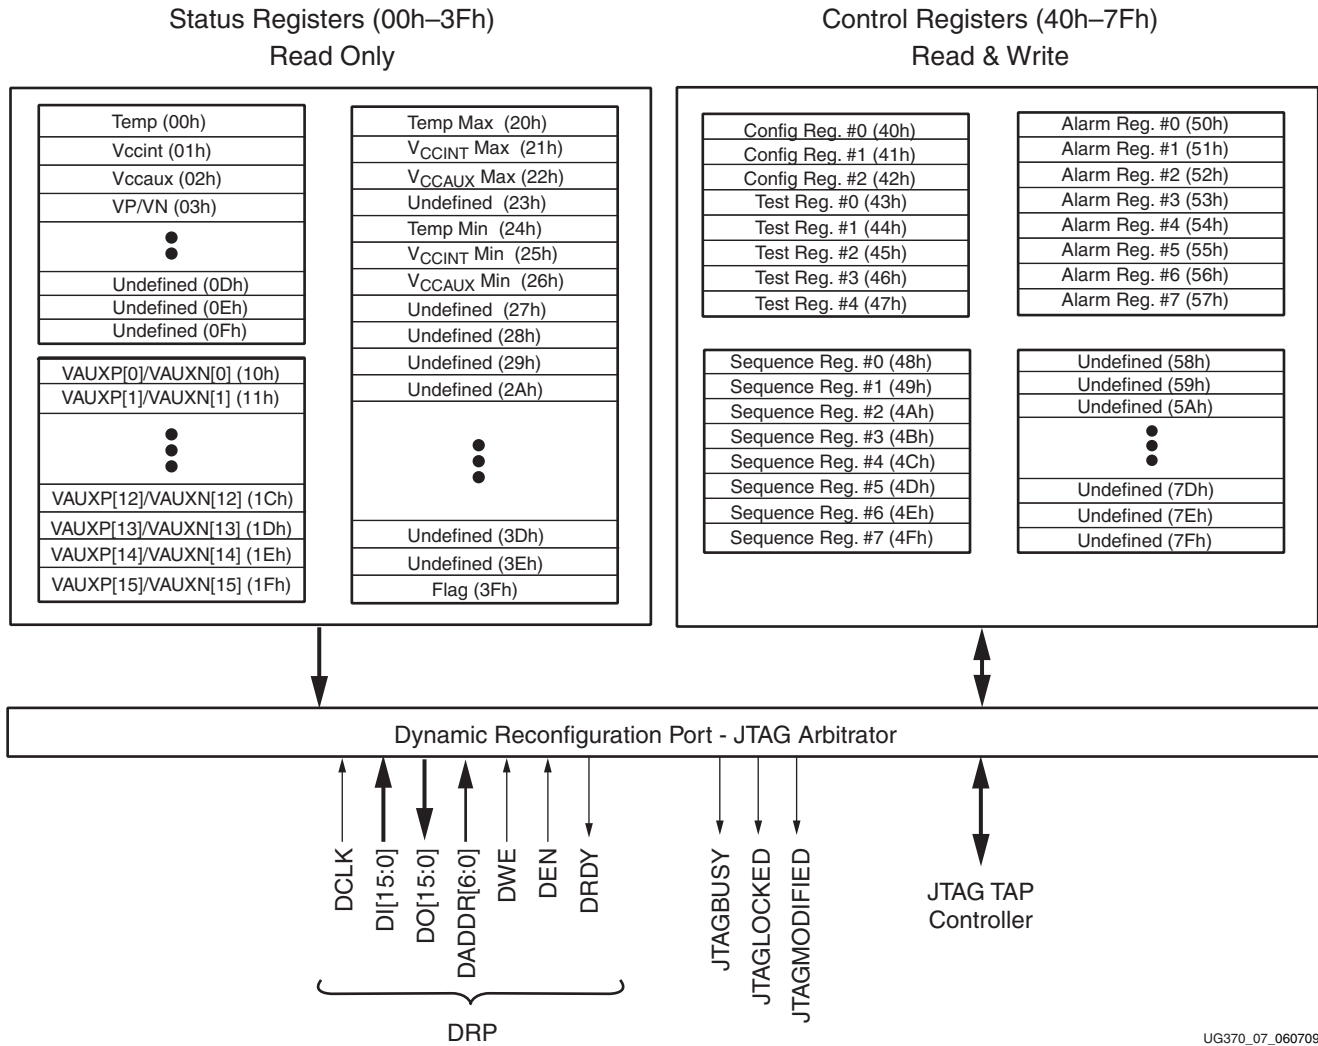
Status Registers (00h–3Fh)
Read Only

Temp (00h)
Vccint (01h)
Vccaux (02h)
VP/VN (03h)
Undefined (0Dh)
Undefined (0Eh)
Undefined (0Fh)

VAUXP[0]/VAUXN[0] (10h)
VAUXP[1]/VAUXN[1] (11h)
VAUXP[12]/VAUXN[12] (1Ch)
VAUXP[13]/VAUXN[13] (1Dh)
VAUXP[14]/VAUXN[14] (1Eh)
VAUXP[15]/VAUXN[15] (1Fh)

Temp Max (20h)
$V_{CCINT}$ Max (21h)
$V_{CCAUX}$ Max (22h)
Undefined (23h)
Temp Min (24h)
$V_{CCINT}$ Min (25h)
$V_{CCAUX}$ Min (26h)
Undefined (27h)
Undefined (28h)
Undefined (29h)
Undefined (2Ah)
Undefined (3Dh)
Undefined (3Eh)
Flag (3Fh)

Control Registers (40h–7Fh)
Read & Write

Config Reg. #0 (40h)
Config Reg. #1 (41h)
Config Reg. #2 (42h)
Test Reg. #0 (43h)
Test Reg. #1 (44h)
Test Reg. #2 (45h)
Test Reg. #3 (46h)
Test Reg. #4 (47h)

Alarm Reg. #0 (50h)
Alarm Reg. #1 (51h)
Alarm Reg. #2 (52h)
Alarm Reg. #3 (53h)
Alarm Reg. #4 (54h)
Alarm Reg. #5 (55h)
Alarm Reg. #6 (56h)
Alarm Reg. #7 (57h)

Sequence Reg. #0 (48h)
Sequence Reg. #1 (49h)
Sequence Reg. #2 (4Ah)
Sequence Reg. #3 (4Bh)
Sequence Reg. #4 (4Ch)
Sequence Reg. #5 (4Dh)
Sequence Reg. #6 (4Eh)
Sequence Reg. #7 (4Fh)

Undefined (58h)
Undefined (59h)
Undefined (5Ah)
Undefined (7Dh)
Undefined (7Eh)
Undefined (7Fh)

Dynamic Reconfiguration Port - JTAG Arbitrator

DCLK
DI[15:0]
DO[15:0]
DADDR[6:0]
DWE
DEN
DRDY
DRP

JTAGBUSY
JTAGLOCKED
JTAGMODIFIED

JTAG TAP
Controller

UG370_07_060709